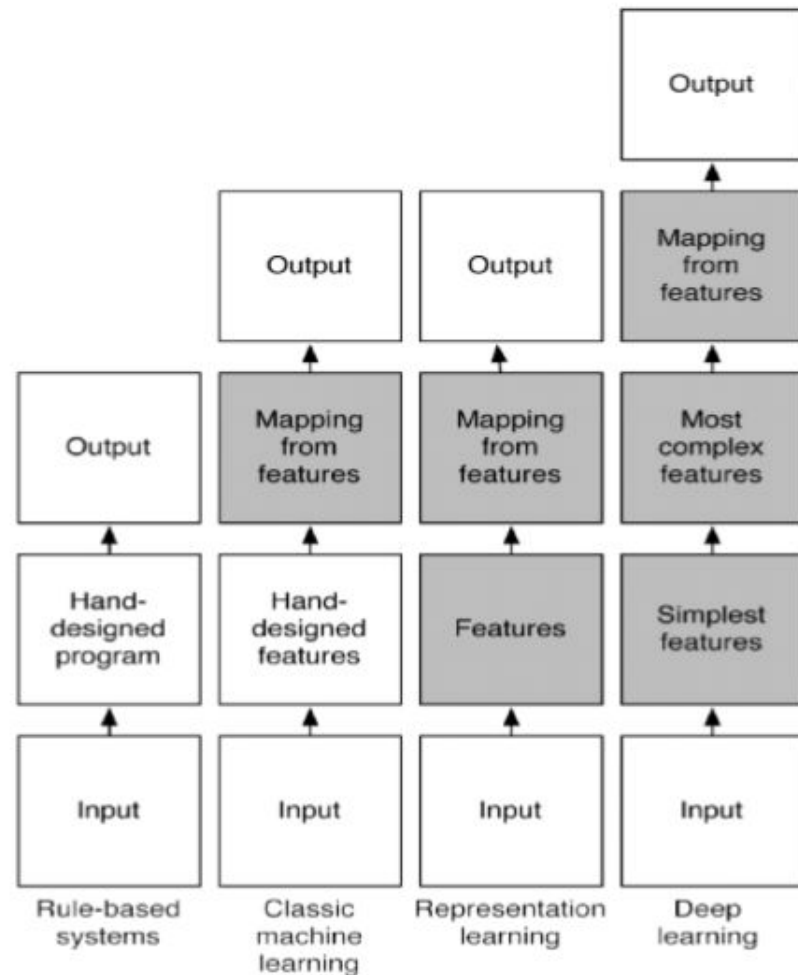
Output

Output

Output

Mapping from features

Output

Mapping from features

Mapping from features

Most complex features

Hand-designed program

Hand-designed features

Features

Simplest features

Input

Input

Input

Input

Rule-based systems

Classic machine learning

Representation learning

Deep learning